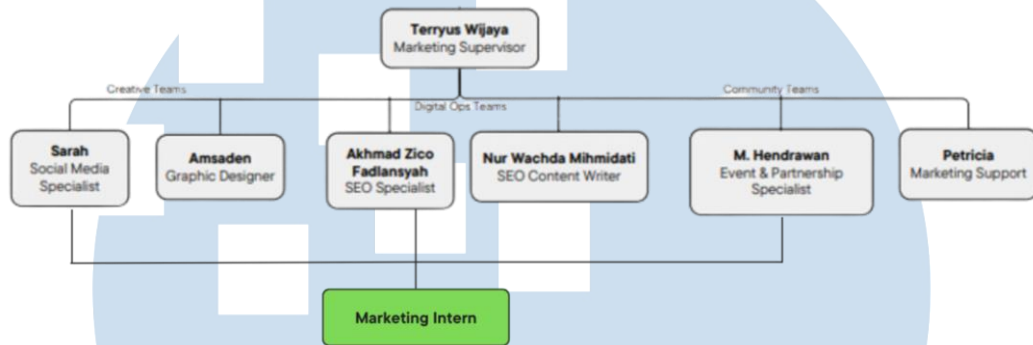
Terryus Wijaya
Marketing Supervisor

Creative Teams

Digital Ops Teams

Community Teams

Sarah
Social Media Specialist

Amsaden
Graphic Designer

Akhmad Zico Fadlansyah
SEO Specialist

Nur Wachda Mihmidati
SEO Content Writer

M. Hendrawan
Event & Partnership Specialist

Petricia
Marketing Support

Marketing Intern